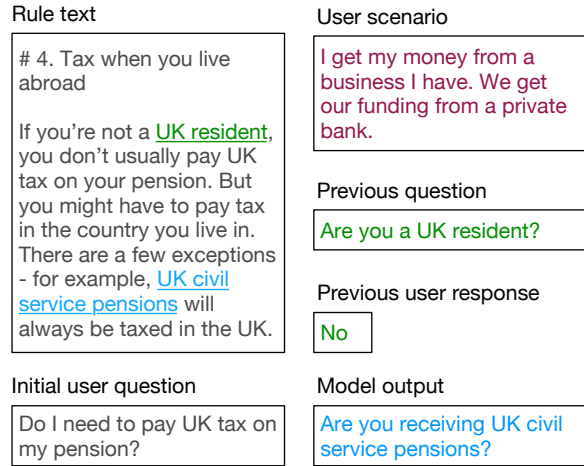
Rule text

# 4. Tax when you live abroad

If you’re not a UK resident, you don’t usually pay UK tax on your pension. But you might have to pay tax in the country you live in. There are a few exceptions - for example, UK civil service pensions will always be taxed in the UK.

Initial user question

Do I need to pay UK tax on my pension?

User scenario

I get my money from a business I have. We get our funding from a private bank.

Previous question

Are you a UK resident?

Previous user response

No

Model output

Are you receiving UK civil service pensions?